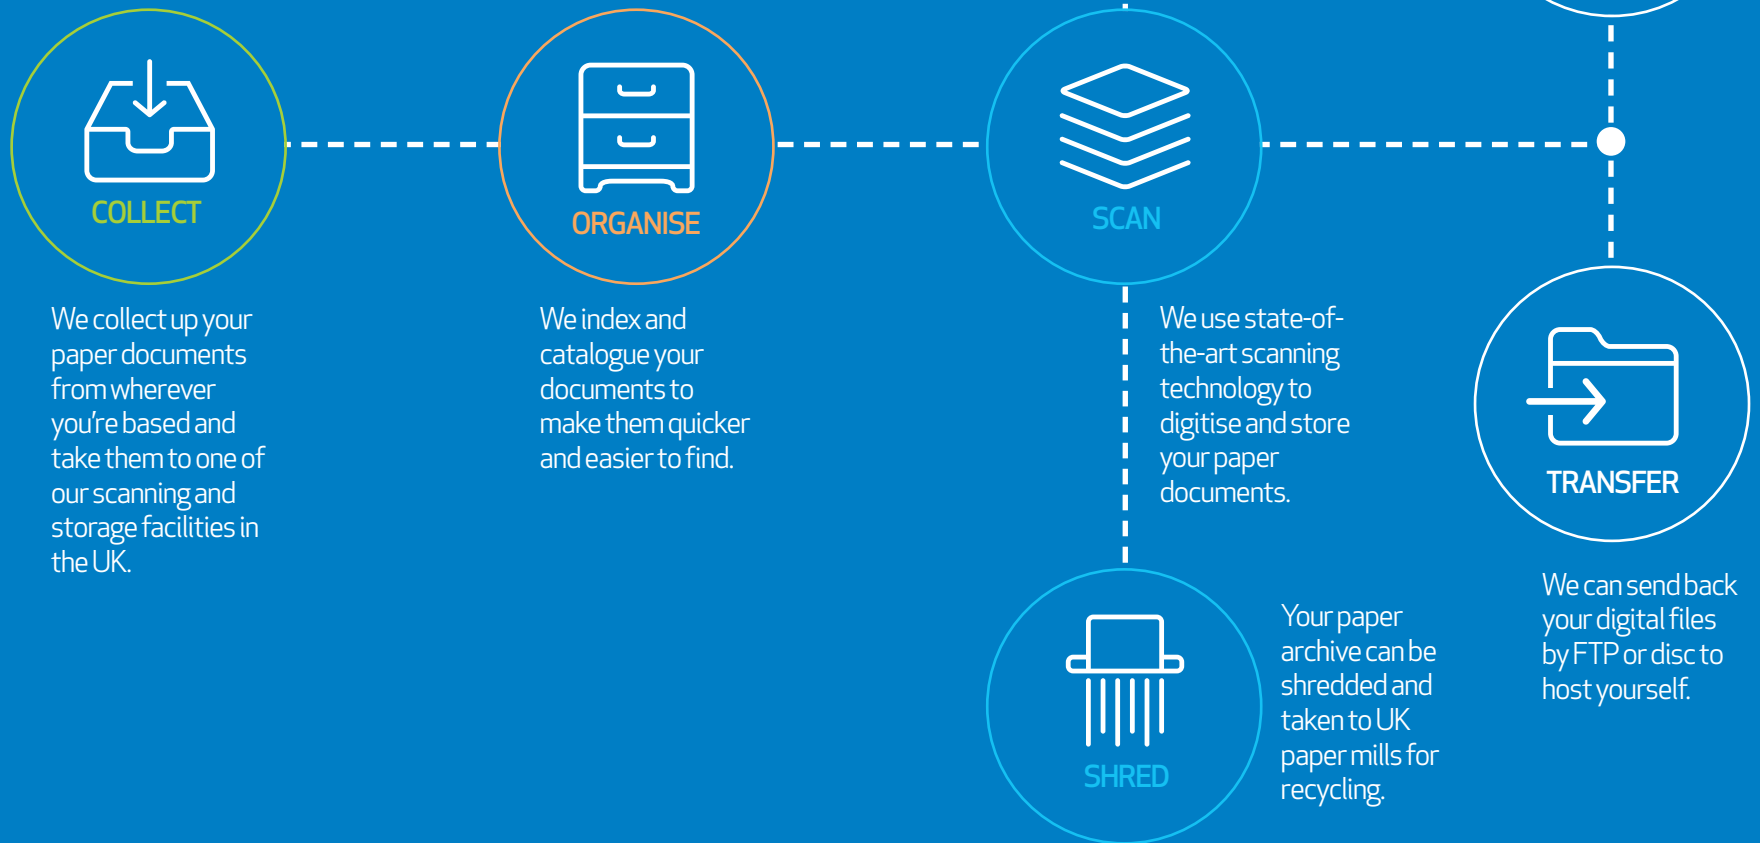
COLLECT

We collect up your paper documents from wherever you're based and take them to one of our scanning and storage facilities in the UK.

ORGANISE

We index and catalogue your documents to make them quicker and easier to find.

SCAN

We use state-of-the-art scanning technology to digitise and store your paper documents.

TRANSFER

We can send back your digital files by FTP or disc to host yourself.

SHRED

Your paper archive can be shredded and taken to UK paper mills for recycling.